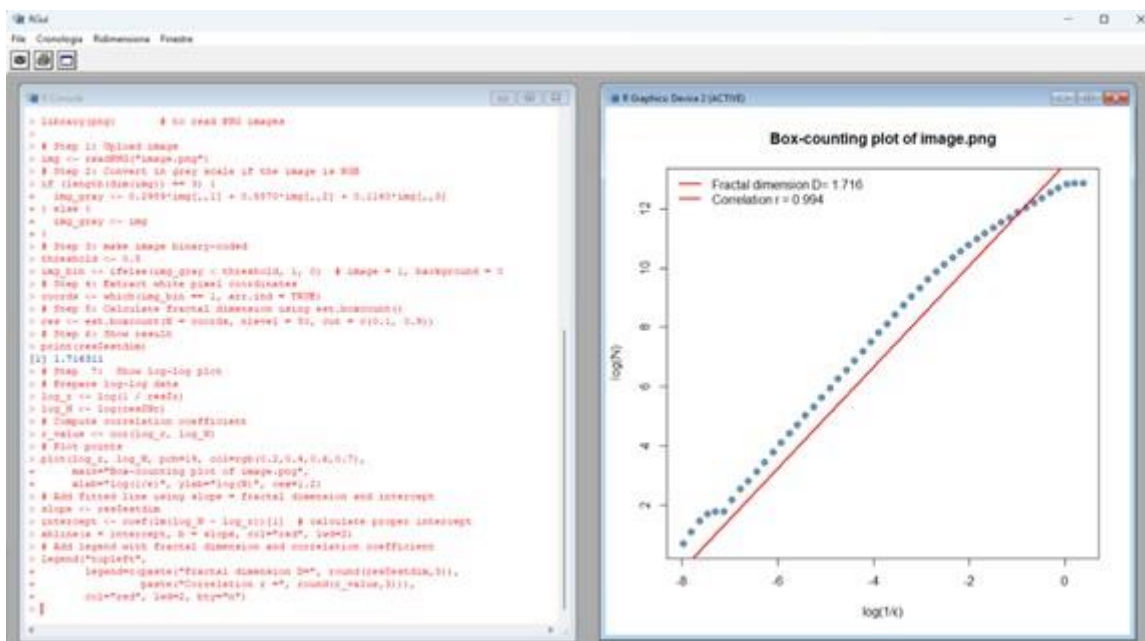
RGui

File Cronologia Ridimensiona Finestre

R Console

> library(png) # to read PNG images
>
> # Step 1: Upload image
> img <- readPNG("image.png")
> # Step 2: Convert in grey scale if the image is RGB
> if (length(dim(img)) == 3) {
+ img_grey <- 0.2989*img[,,1] + 0.5870*img[,,2] + 0.1140*img[,,3]
+ } else {
+ img_grey <- img
+ }
> # Step 3: make image binary-coded
> threshold <- 0.5
> img_bin <- ifelse(img_grey < threshold, 1, 0) # image = 1, background = 0
> # Step 4: Extract white pixel coordinates
> coords <- which(img_bin == 1, arr.ind = TRUE)
> # Step 5: Calculate fractal dimension using est.boxcount()
> res <- est.boxcount(X = coords, nlevel = 50, cut = c(0.1, 0.9))
> # Step 6: Show result
> print(res$estdim)
[1] 1.716311
> # Step 7: Show log-log plot
> # Prepare log-log data
> log_r <- log(1 / res$r)
> log_N <- log(res$Nr)
> # Compute correlation coefficient
> r_value <- cor(log_r, log_N)
> # Plot points
> plot(log_r, log_N, pch=19, col=rgb(0.2,0.4,0.6,0.7),
+ main="Box-counting plot of image.png",
+ xlab="log(1/r)", ylab="log(N)", cex=1.2)
> # Add fitted line using slope = fractal dimension and intercept
> slope <- res$estdim
> intercept <- coef(lm(log_N - log_r))[1] # calculate proper intercept
> abline(a = intercept, b = slope, col="red", lwd=2)
> # Add legend with fractal dimension and correlation coefficient
> legend("topleft",
+ legend=c(paste("Fractal dimension D=", round(res$estdim,3)),
+ paste("Correlation r =", round(r_value,3))),
+ col="red", lwd=2, bty="n")
> |

R Graphics: Device 2 (ACTIVE)

Box-counting plot of image.png

Fractal dimension D= 1.716
Correlation r = 0.994

log(N)

12
10
8
6
4
2

-8 -6 -4 -2 0

log(1/r)